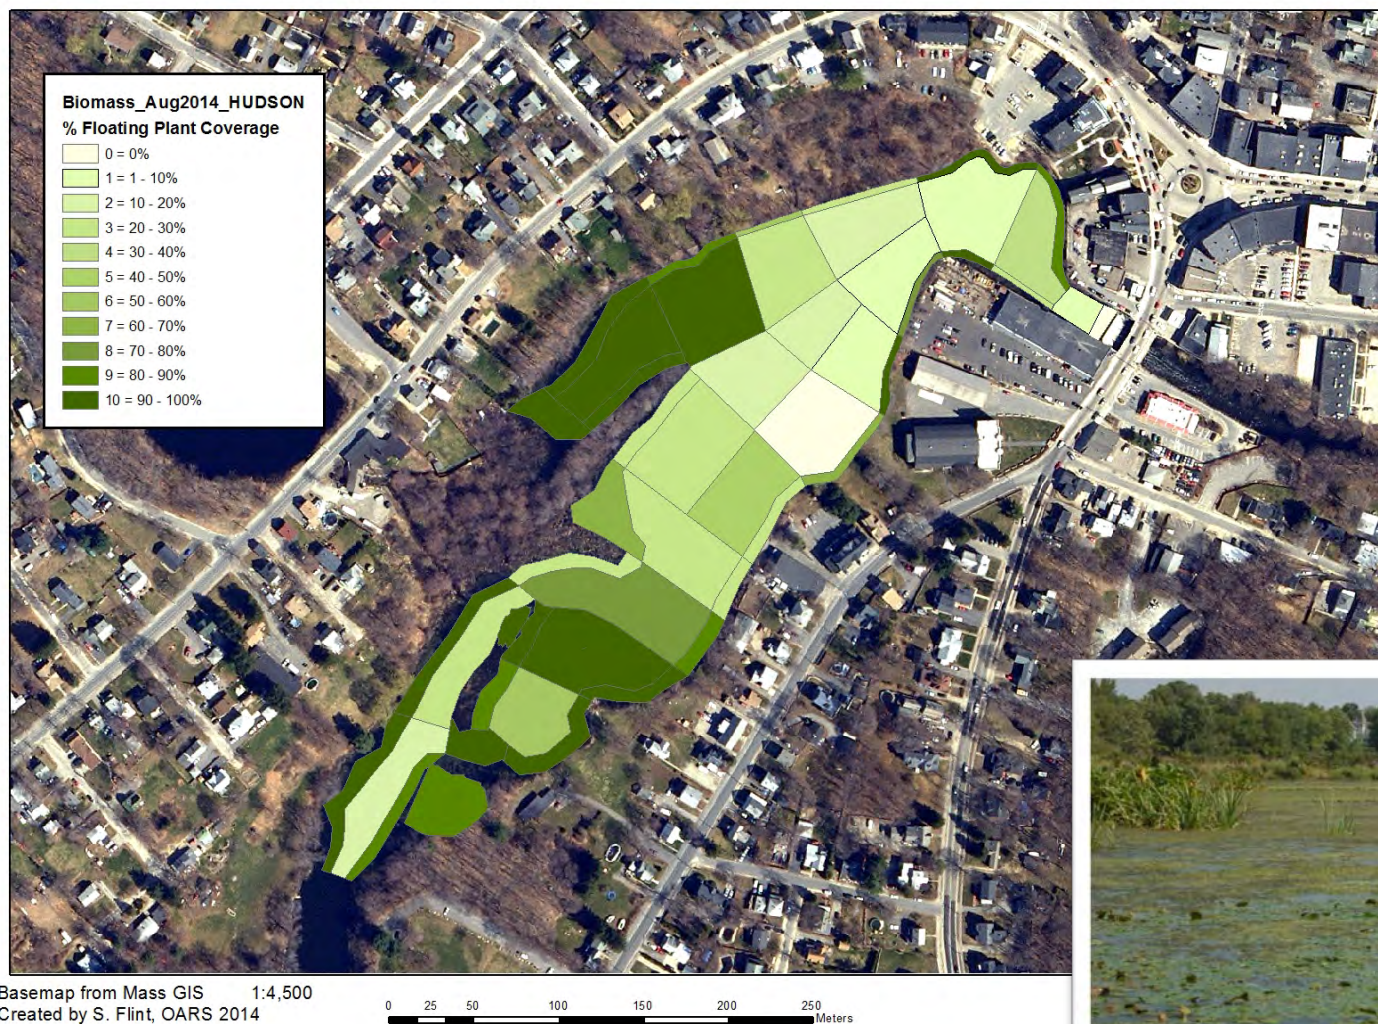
Biomass_Aug2014_HUDSON
% Floating Plant Coverage
0 = 0%
1 = 1 - 10%
2 = 10 - 20%
3 = 20 - 30%
4 = 30 - 40%
5 = 40 - 50%
6 = 50 - 60%
7 = 60 - 70%
8 = 70 - 80%
9 = 80 - 90%
10 = 90 - 100%

Basemap from Mass GIS 1:4,500
Created by S. Flint, OARS 2014

0 25 50 100 150 200 250 Meters